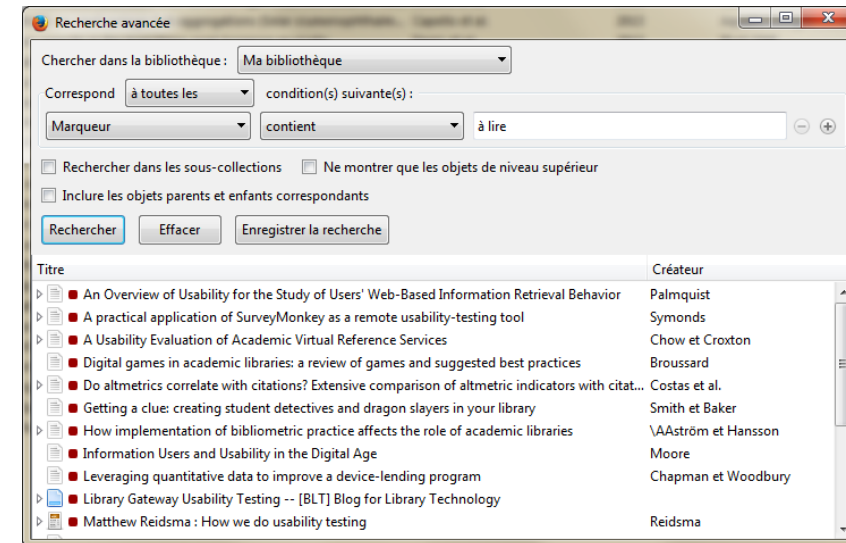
Recherche avancée

Chercher dans la bibliothèque : Ma bibliothèque

Correspond à toutes les condition(s) suivante(s) :

Marqueur contient à lire

Rechercher dans les sous-collections
Ne montrer que les objets de niveau supérieur
Inclure les objets parents et enfants correspondants

Rechercher Effacer Enregistrer la recherche

| Titre | Créateur |
|---|---|
| An Overview of Usability for the Study of Users' Web-Based Information Retrieval Behavior | Palmquist |
| A practical application of SurveyMonkey as a remote usability-testing tool | Symonds |
| A Usability Evaluation of Academic Virtual Reference Services | Chow et Croxton |
| Digital games in academic libraries: a review of games and suggested best practices | Broussard |
| Do altmetrics correlate with citations? Extensive comparison of altmetric indicators with citat... | Costas et al. |
| Getting a clue: creating student detectives and dragon slayers in your library | Smith et Baker |
| How implementation of bibliometric practice affects the role of academic libraries | \AAström et Hansson |
| Information Users and Usability in the Digital Age | Moore |
| Leveraging quantitative data to improve a device-lending program | Chapman et Woodbury |
| Library Gateway Usability Testing -- [BLT] Blog for Library Technology | |
| Matthew Reidsma : How we do usability testing | Reidsma |